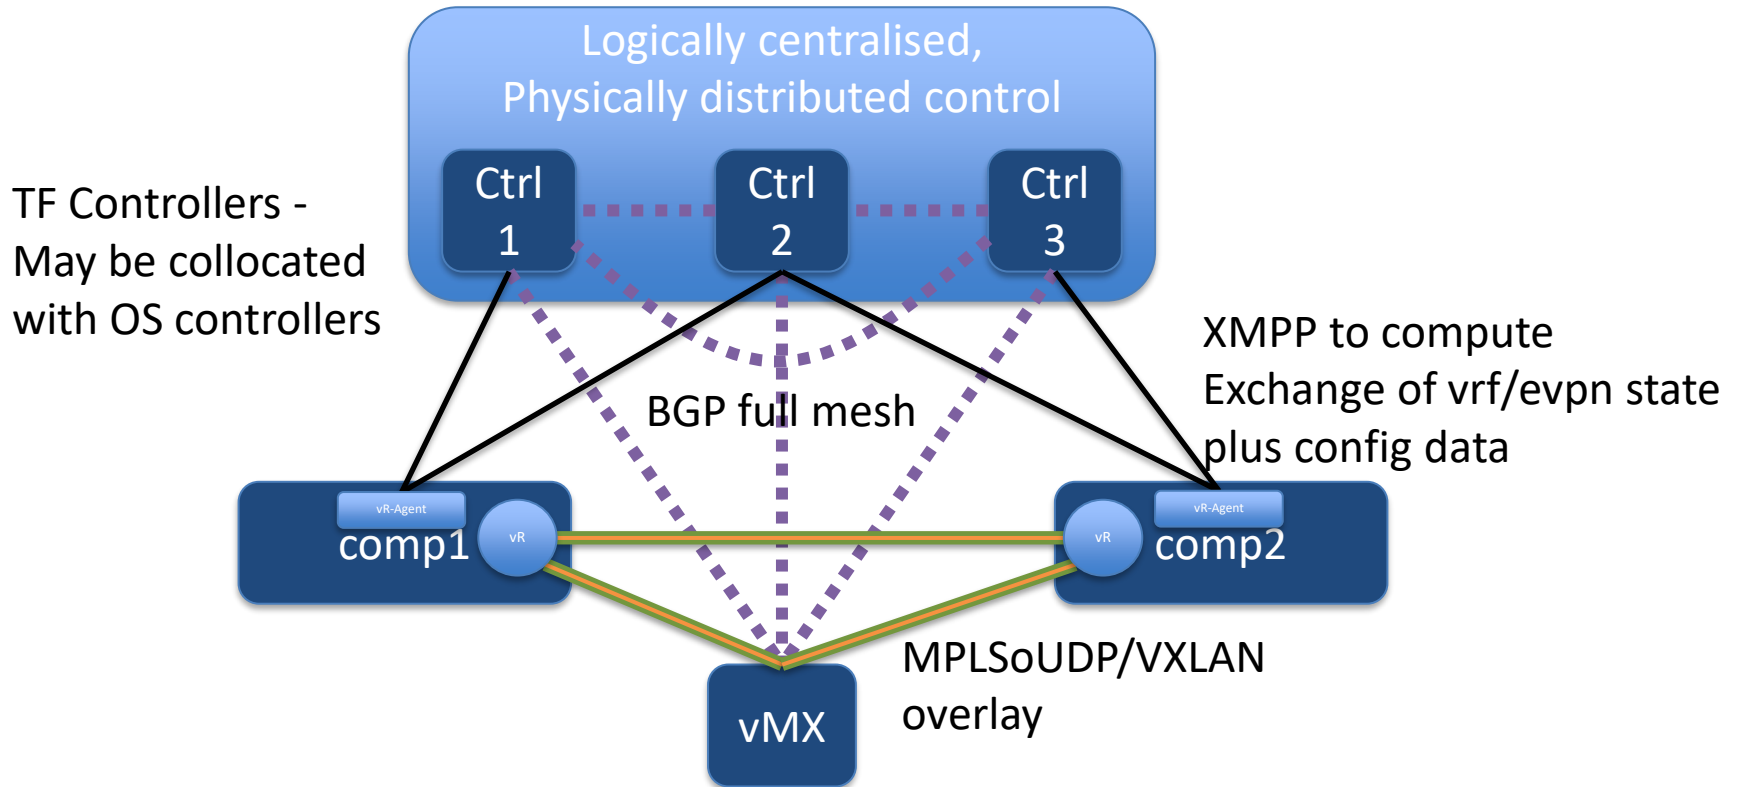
Logically centralised,
Physically distributed control

Ctrl 1

Ctrl 2

Ctrl 3

TF Controllers - May be collocated with OS controllers

XMPP to compute
Exchange of vrf/evpn state plus config data

BGP full mesh

vR-Agent
comp1
vR

vR
vR-Agent
comp2

MPLSoUDP/VXLAN overlay

vMX